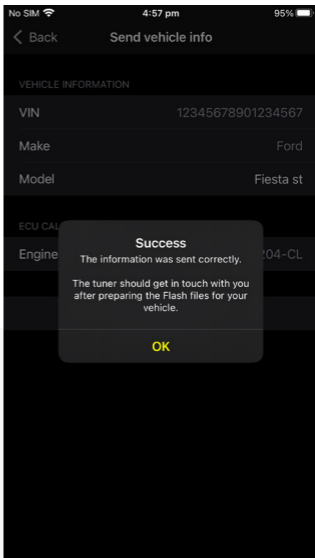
No SIM 4:57 pm 95%

Back Send vehicle info

VEHICLE INFORMATION

VIN 12345678901234567

Make Ford

Model Fiesta st

ECU CAL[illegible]

Engine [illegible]204-CL

Success

The information was sent correctly.

The tuner should get in touch with you after preparing the Flash files for your vehicle.

OK